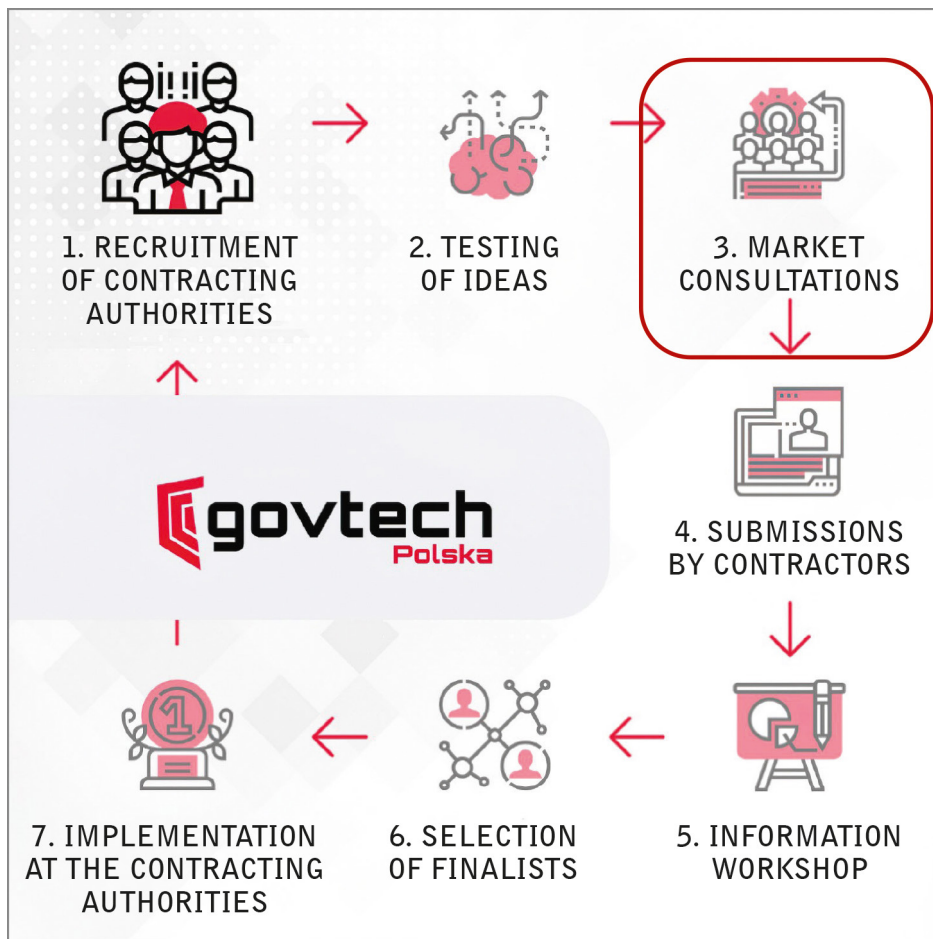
1. RECRUITMENT OF CONTRACTING AUTHORITIES

2. TESTING OF IDEAS

3. MARKET CONSULTATIONS

govtech Polska

4. SUBMISSIONS BY CONTRACTORS

5. INFORMATION WORKSHOP

6. SELECTION OF FINALISTS

7. IMPLEMENTATION AT THE CONTRACTING AUTHORITIES